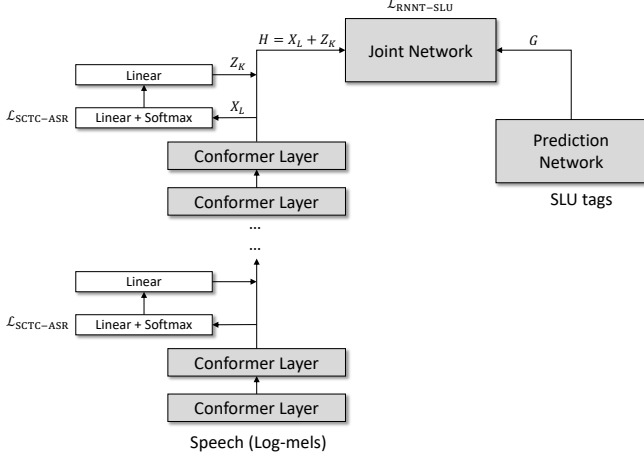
$\mathcal{L}_{\text{RNNT-SLU}}$

$H = X_L + Z_K$

Joint Network

$G$

Linear

$Z_K$

$\mathcal{L}_{\text{SCTC-ASR}}$

Linear + Softmax

$X_L$

Conformer Layer

Conformer Layer

Prediction Network

SLU tags

...

...

Linear

$\mathcal{L}_{\text{SCTC-ASR}}$

Linear + Softmax

Conformer Layer

Conformer Layer

Speech (Log-mels)